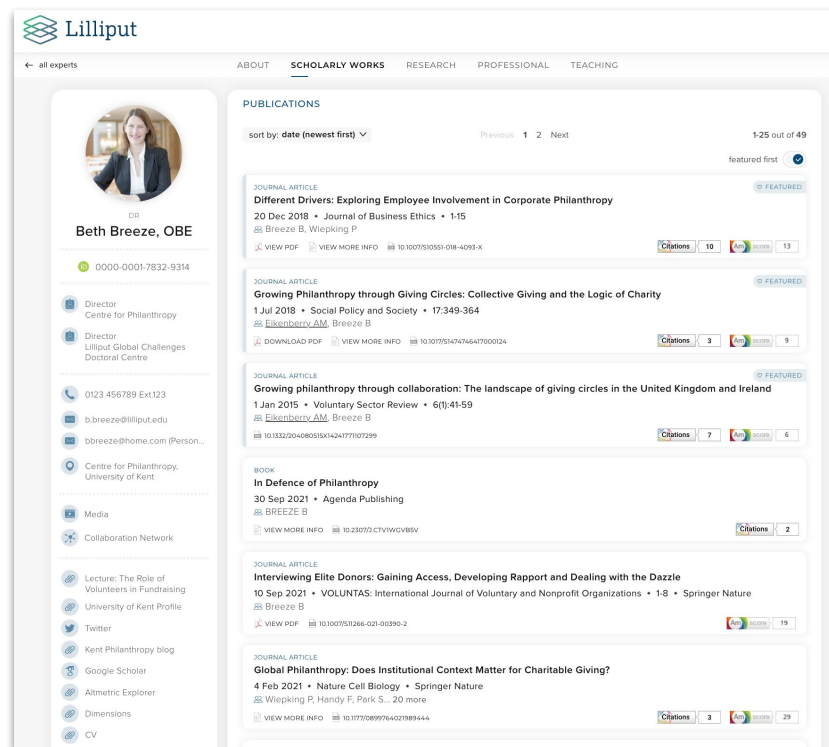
Lilliput

← all experts

ABOUT SCHOLARLY WORKS RESEARCH PROFESSIONAL TEACHING

DR
Beth Breeze, OBE

0000-0001-7832-9314

Director
Centre for Philanthropy

Director
Lilliput Global Challenges Doctoral Centre

0123 456789 Ext.123

b.breeze@lilliput.edu

bbreeze@home.com (Person...

Centre for Philanthropy, University of Kent

Media

Collaboration Network

Lecture: The Role of Volunteers in Fundraising

University of Kent Profile

Twitter

Kent Philanthropy blog

Google Scholar

Altmetric Explorer

Dimensions

CV

PUBLICATIONS

sort by: date (newest first)

Previous 1 2 Next

1-25 out of 49

featured first

JOURNAL ARTICLE
FEATURED
Different Drivers: Exploring Employee Involvement in Corporate Philanthropy
20 Dec 2018 • Journal of Business Ethics • 1-15
Breeze B, Wiepking P
VIEW PDF VIEW MORE INFO 10.1007/S10551-018-4093-X
Citations 10 13

JOURNAL ARTICLE
FEATURED
Growing Philanthropy through Giving Circles: Collective Giving and the Logic of Charity
1 Jul 2018 • Social Policy and Society • 17:349-364
Eikenberry AM, Breeze B
DOWNLOAD PDF VIEW MORE INFO 10.1017/S1474746417000124
Citations 3 9

JOURNAL ARTICLE
FEATURED
Growing philanthropy through collaboration: The landscape of giving circles in the United Kingdom and Ireland
1 Jan 2015 • Voluntary Sector Review • 6(1):41-59
Eikenberry AM, Breeze B
10.1332/204080515X14241777107299
Citations 7 6

BOOK
In Defence of Philanthropy
30 Sep 2021 • Agenda Publishing
BREEZE B
VIEW MORE INFO 10.2307/J.CTV1WGVB5V
Citations 2

JOURNAL ARTICLE
Interviewing Elite Donors: Gaining Access, Developing Rapport and Dealing with the Dazzle
10 Sep 2021 • VOLUNTAS: International Journal of Voluntary and Nonprofit Organizations • 1-8 • Springer Nature
Breeze B
VIEW PDF 10.1007/S11266-021-00390-2
19

JOURNAL ARTICLE
Global Philanthropy: Does Institutional Context Matter for Charitable Giving?
4 Feb 2021 • Nature Cell Biology • Springer Nature
Wiepking P, Handy F, Park S... 20 more
VIEW MORE INFO 10.1177/0899764021989444
Citations 3 29